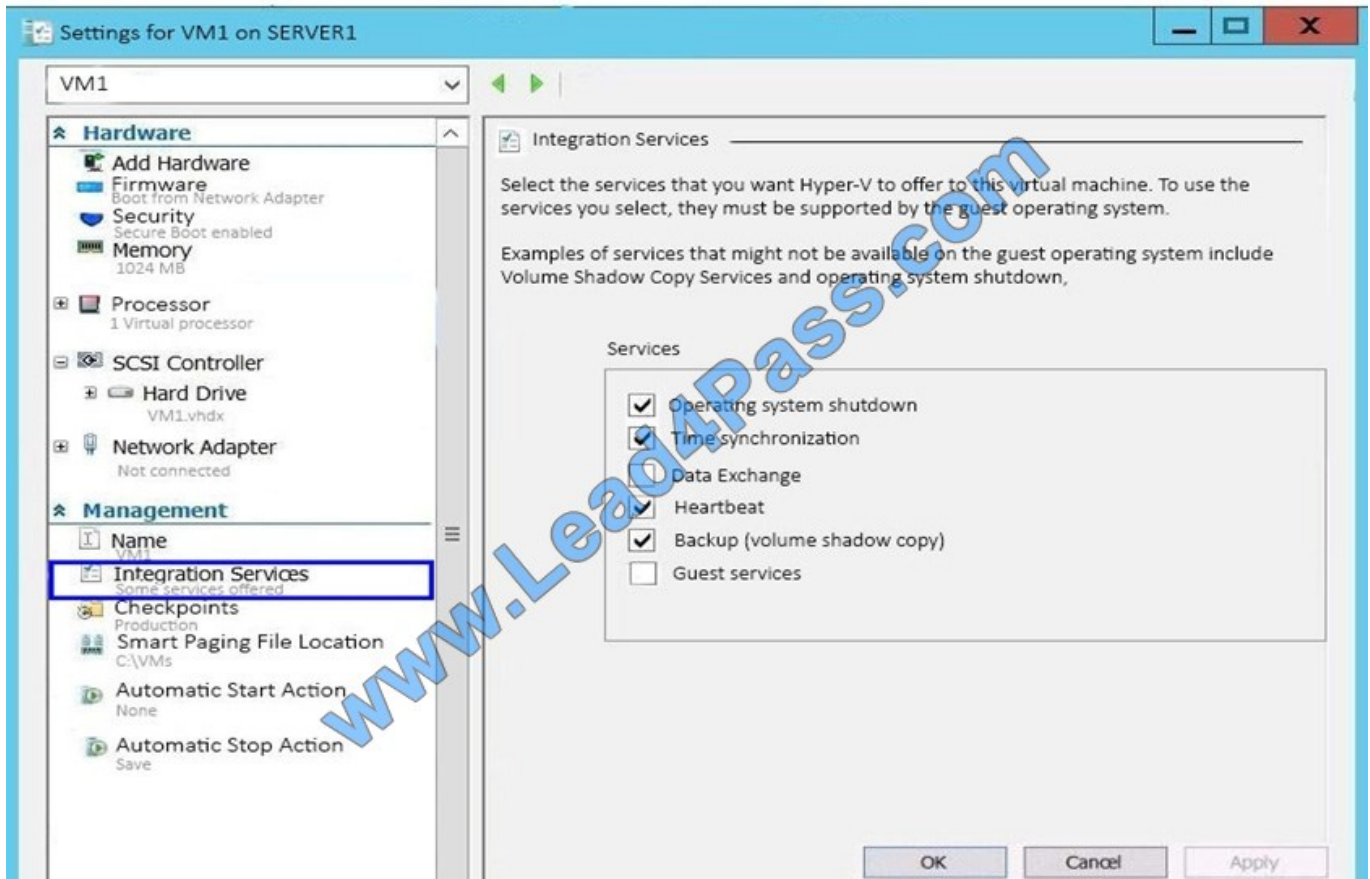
Settings for VM1 on SERVER1

VM1

Hardware
Add Hardware
Firmware
Boot from Network Adapter
Security
Secure Boot enabled
Memory
1024 MB
Processor
1 Virtual processor
SCSI Controller
Hard Drive
VM1.vhdx
Network Adapter
Not connected
Management
Name
VM1
Integration Services
Some services offered
Checkpoints
Production
Smart Paging File Location
C:\VMs
Automatic Start Action
None
Automatic Stop Action
Save

Integration Services

Select the services that you want Hyper-V to offer to this virtual machine. To use the services you select, they must be supported by the guest operating system.

Examples of services that might not be available on the guest operating system include Volume Shadow Copy Services and operating system shutdown,

Services
Operating system shutdown
Time synchronization
Data Exchange
Heartbeat
Backup (volume shadow copy)
Guest services

www.Lead4Pass.com

OK
Cancel
Apply